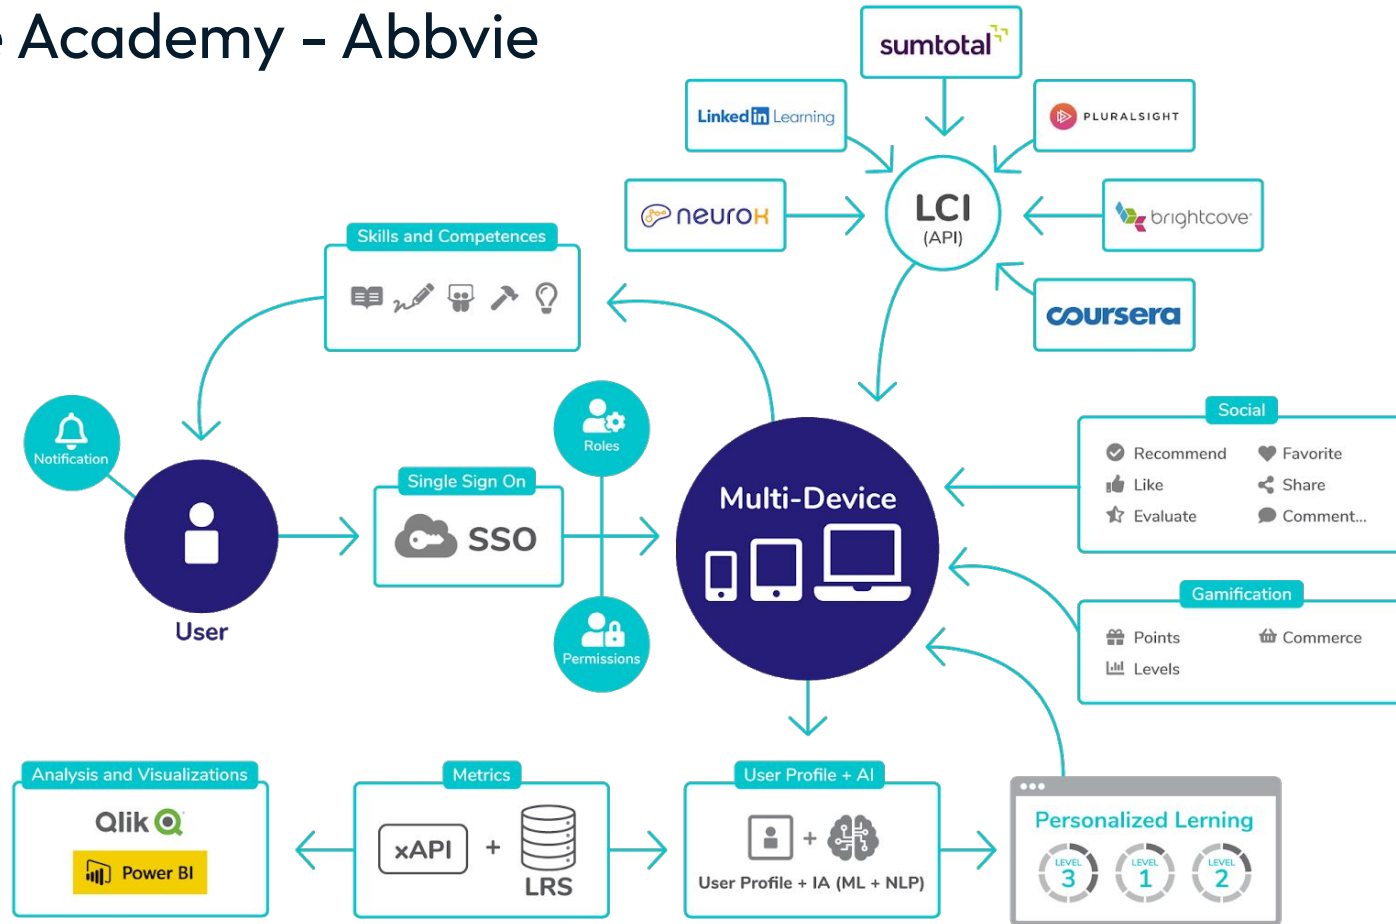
Academy - Abbvie

sumtotal

Linked in Learning

PLURALSIGHT

neuroK

LCI
(API)

brightcove

coursera

Skills and Competences

Notification

User

Single Sign On

SSO

Roles

Permissions

Multi-Device

Social

Recommend
Favorite
Like
Share
Evaluate
Comment...

Gamification

Points
Commerce
Levels

Analysis and Visualizations

Qlik

Power BI

Metrics

xAPI + LRS

User Profile + AI

+

User Profile + IA (ML + NLP)

Personalized Lerning

LEVEL 3
LEVEL 1
LEVEL 2